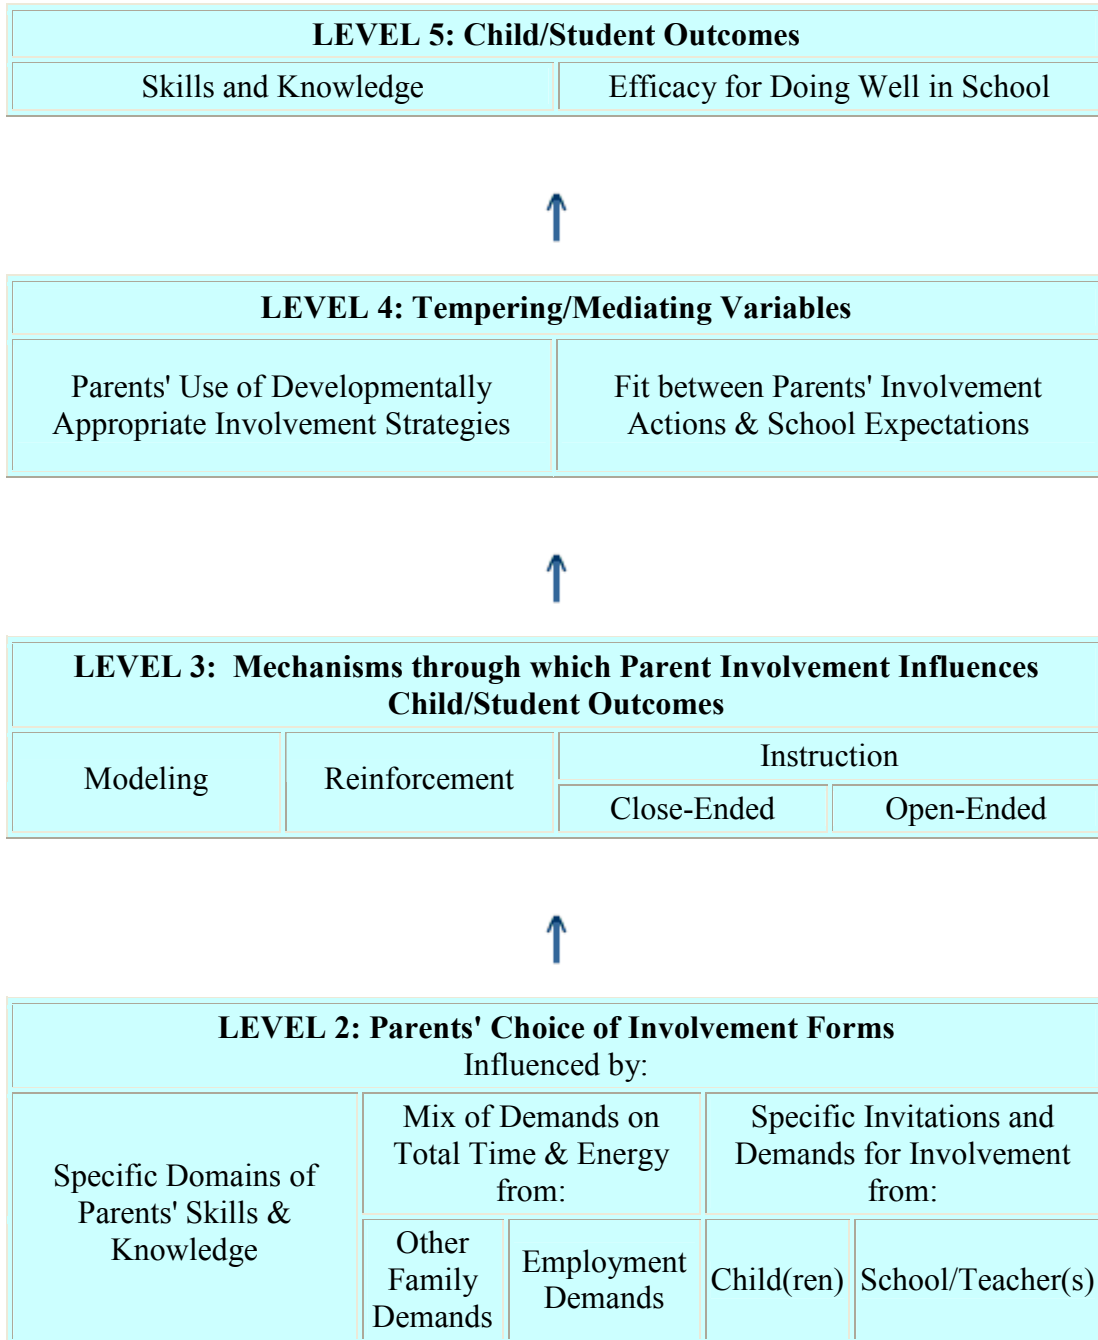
| LEVEL 5: Child/Student Outcomes | |
|---|---|
| Skills and Knowledge | Efficacy for Doing Well in School |

| LEVEL 4: Tempering/Mediating Variables | |
|---|---|
| Parents' Use of Developmentally Appropriate Involvement Strategies | Fit between Parents' Involvement Actions & School Expectations |

| LEVEL 3: Mechanisms through which Parent Involvement Influences Child/Student Outcomes | | | |
|---|---|---|---|
| Modeling | Reinforcement | Instruction | |
| | | Close-Ended | Open-Ended |

| LEVEL 2: Parents' Choice of Involvement Forms Influenced by: | | | | |
|---|---|---|---|---|
| Specific Domains of Parents' Skills & Knowledge | Mix of Demands on Total Time & Energy from: | | Specific Invitations and Demands for Involvement from: | |
| | Other Family Demands | Employment Demands | Child(ren) | School/Teacher(s) |